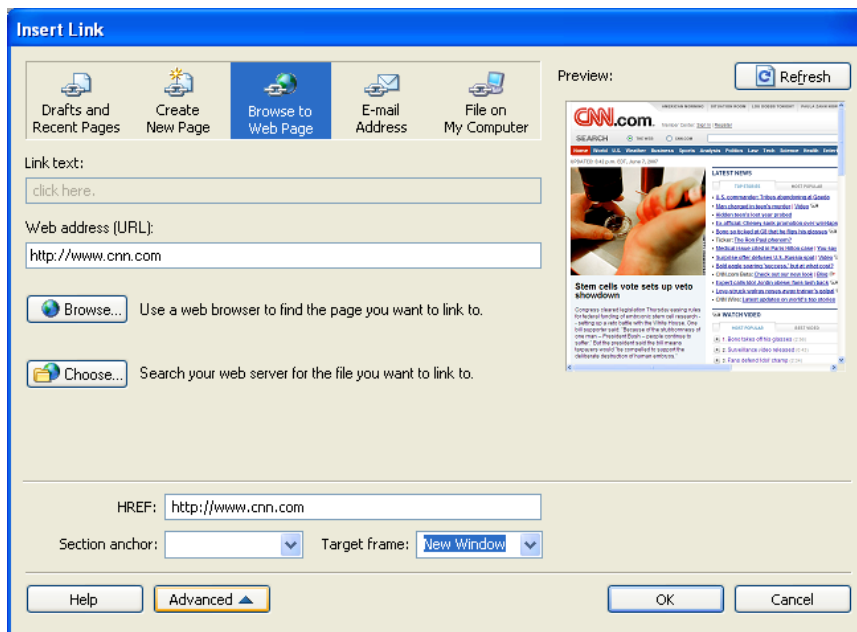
Insert Link

Drafts and Recent Pages
Create New Page
Browse to Web Page
E-mail Address
File on My Computer

Preview:
Refresh

Link text:
click here.

Web address (URL):
http://www.cnn.com

Browse... Use a web browser to find the page you want to link to.

Choose... Search your web server for the file you want to link to.

CNN.com
SEARCH
LATEST NEWS
Stem cells vote sets up veto showdown
WATCH VIDEO

HREF: http://www.cnn.com
Section anchor:
Target frame: New Window

Help
Advanced
OK
Cancel